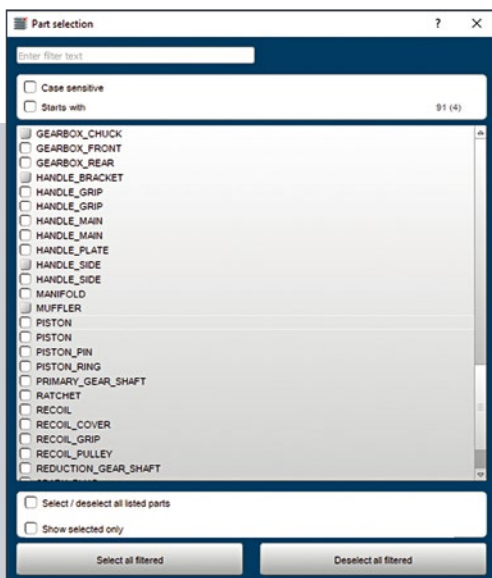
Part selection
?
×
Enter filter text
Case sensitive
Starts with
91 (4)
GEARBOX_CHUCK
GEARBOX_FRONT
GEARBOX_REAR
HANDLE_BRACKET
HANDLE_GRIP
HANDLE_GRIP
HANDLE_MAIN
HANDLE_MAIN
HANDLE_PLATE
HANDLE_SIDE
HANDLE_SIDE
MANIFOLD
MUFFLER
PISTON
PISTON
PISTON_PIN
PISTON_RING
PRIMARY_GEAR_SHAFT
RATCHET
RECOIL
RECOIL_COVER
RECOIL_GRIP
RECOIL_PULLEY
REDUCTION_GEAR_SHAFT
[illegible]
Select / deselect all listed parts
Show selected only
Select all filtered
Deselect all filtered